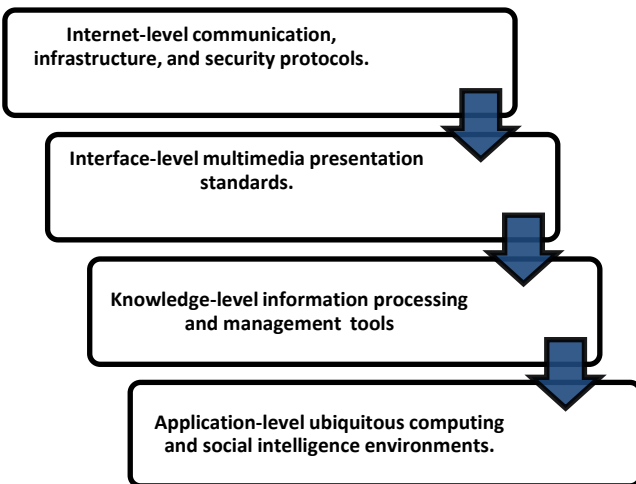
Internet-level communication, infrastructure, and security protocols.

Interface-level multimedia presentation standards.

Knowledge-level information processing and management tools

Application-level ubiquitous computing and social intelligence environments.